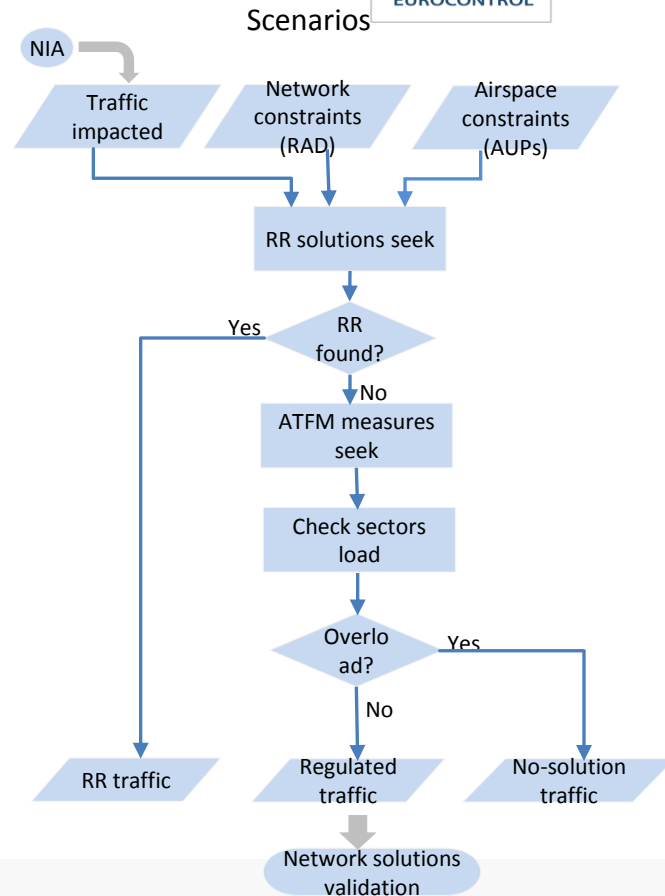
Scenarios

EUROCONTROL

NIA

Traffic impacted

Network constraints (RAD)

Airspace constraints (AUPs)

RR solutions seek

RR found?

Yes

No

ATFM measures seek

Check sectors load

Overlo ad?

Yes

No

RR traffic

Regulated traffic

No-solution traffic

Network solutions validation